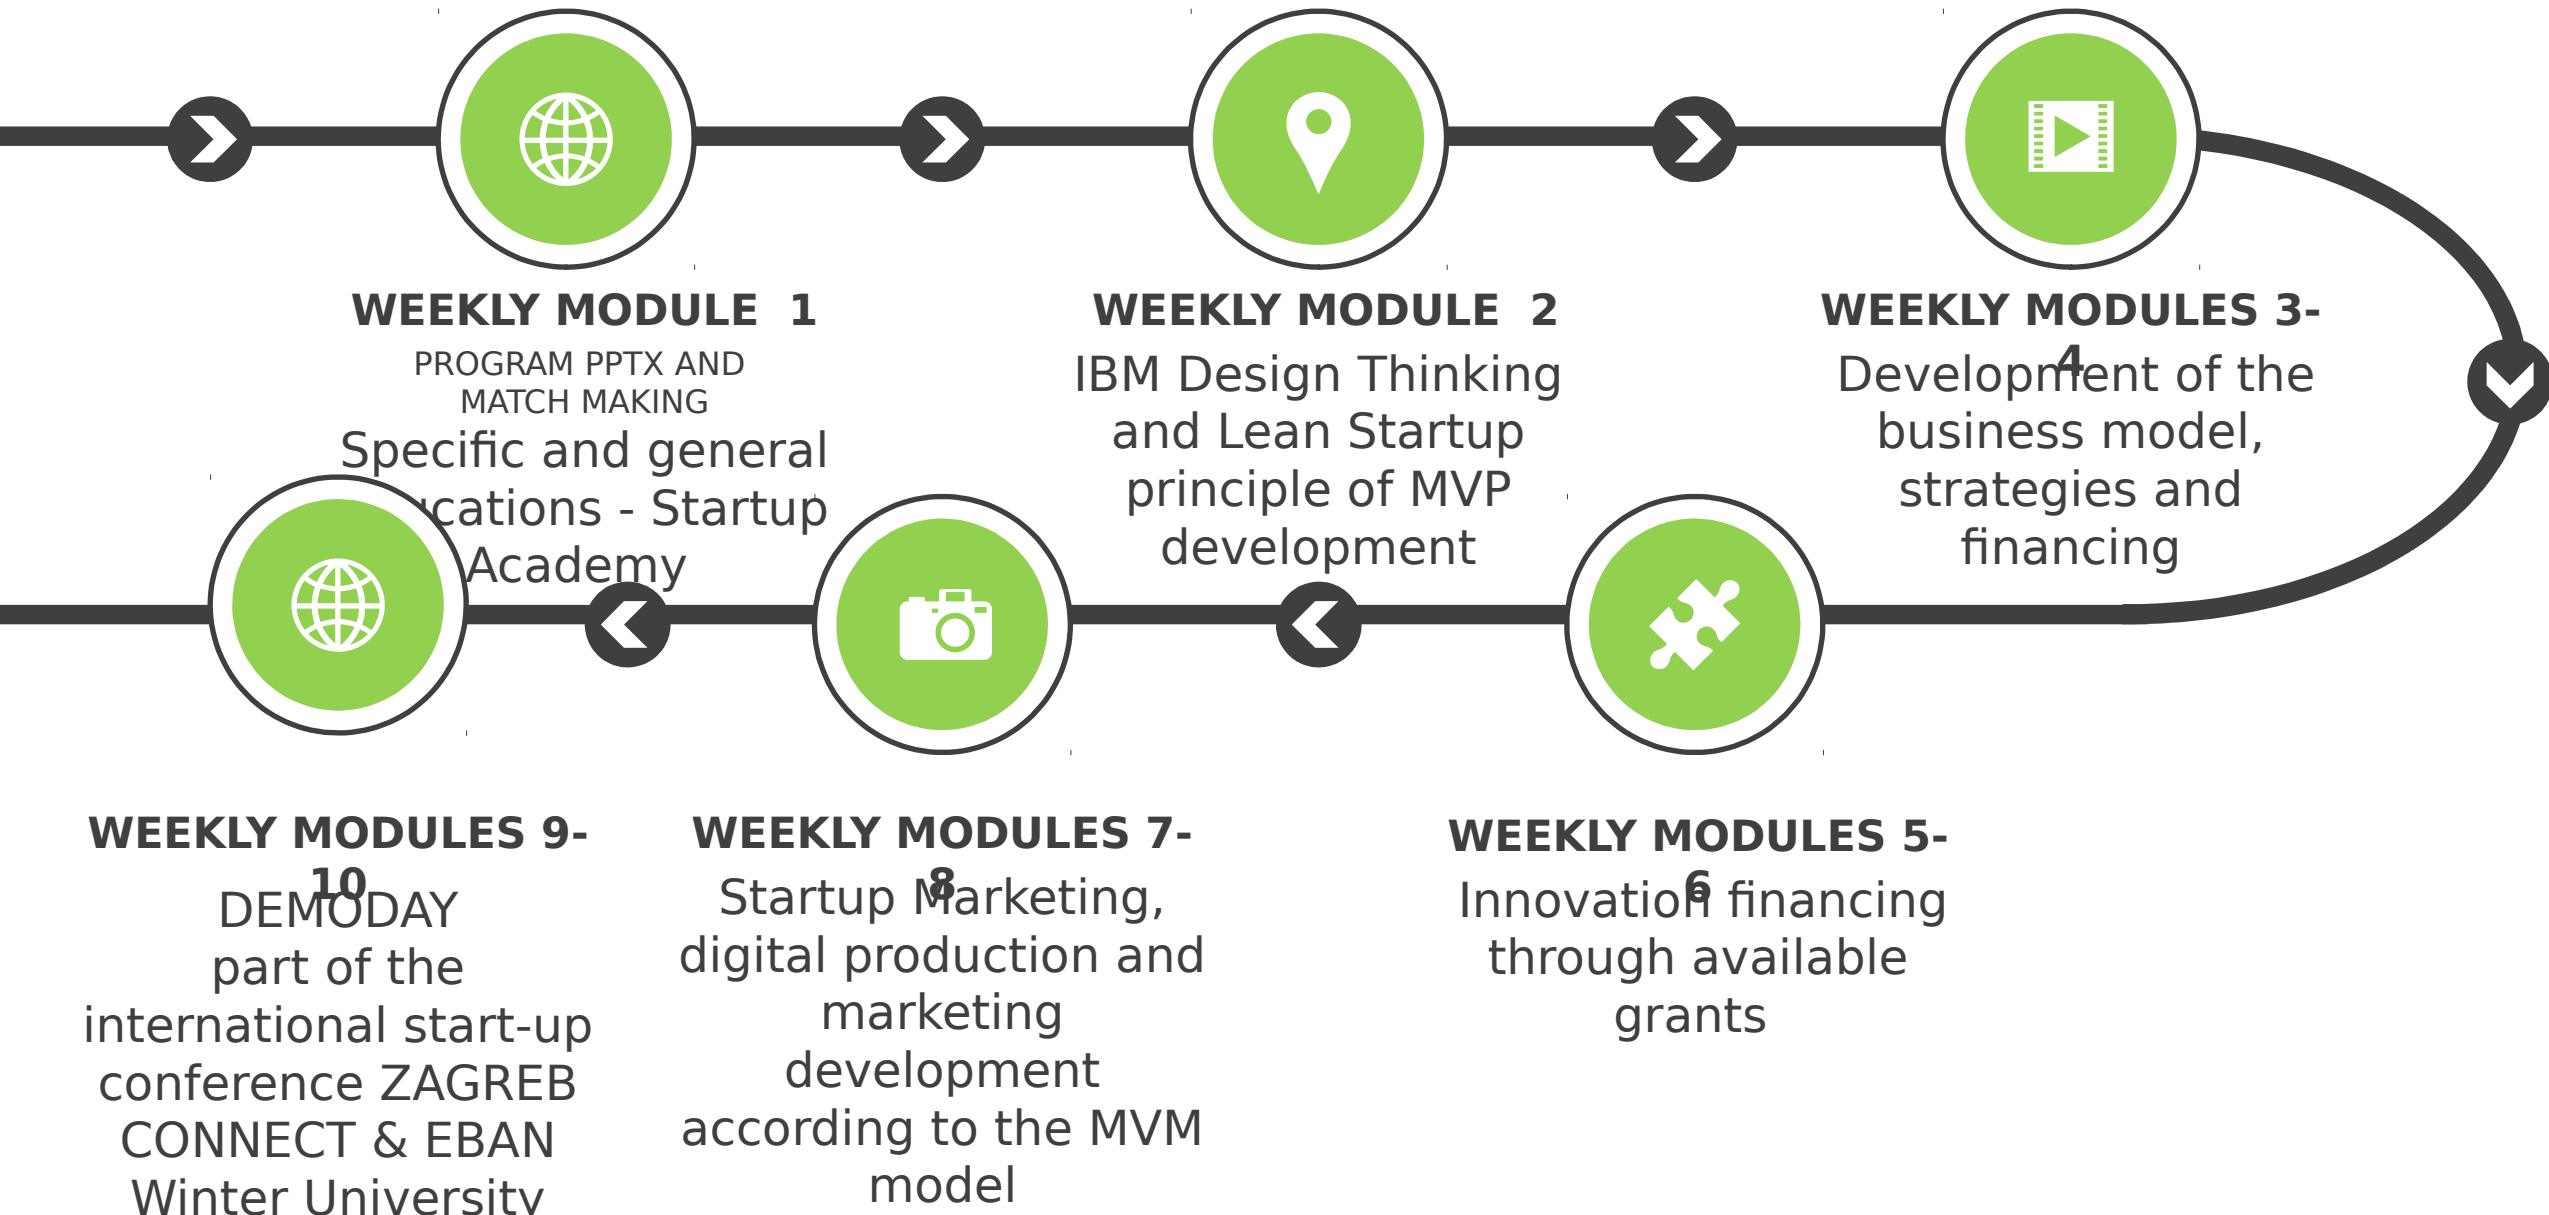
WEEKLY MODULE 1
PROGRAM PPTX AND MATCH MAKING
Specific and general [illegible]cations - Startup Academy

WEEKLY MODULE 2
IBM Design Thinking and Lean Startup principle of MVP development

WEEKLY MODULES 3-4
Development of the business model, strategies and financing

WEEKLY MODULES 9-10
DEMODAY
part of the international start-up conference ZAGREB CONNECT & EBAN Winter University

WEEKLY MODULES 7-8
Startup Marketing, digital production and marketing development according to the MVM model

WEEKLY MODULES 5-6
Innovation financing through available grants